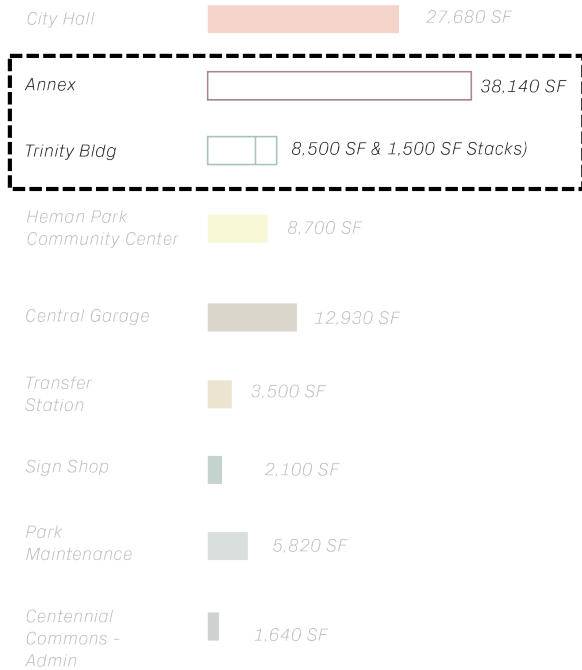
City Hall 27,680 SF

Annex 38,140 SF

Trinity Bldg 8,500 SF & 1,500 SF Stacks)

Heman Park Community Center 8,700 SF

Central Garage 12,930 SF

Transfer Station 3,500 SF

Sign Shop 2,100 SF

Park Maintenance 5,820 SF

Centennial Commons - Admin 1,640 SF